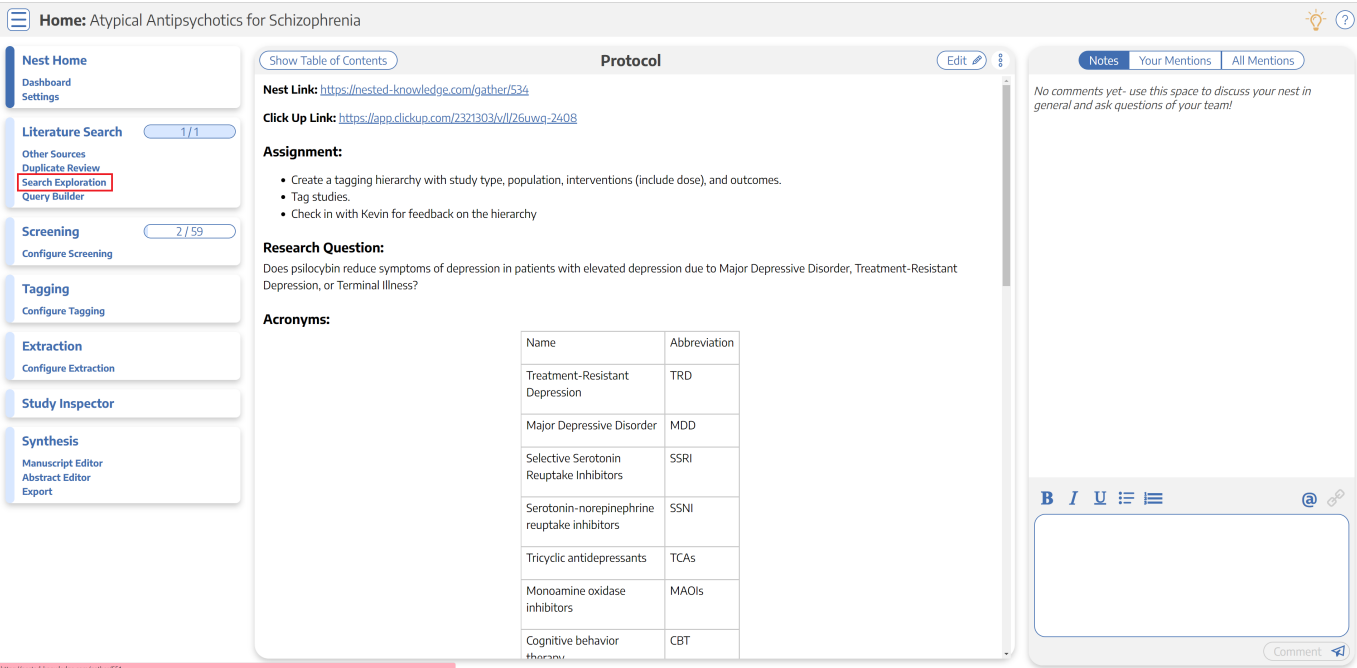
**Home:** Atypical Antipsychotics for Schizophrenia

Nest Home
Dashboard
Settings

Literature Search 1 / 1
Other Sources
Duplicate Review
Search Exploration
Query Builder

Screening 2 / 59
Configure Screening

Tagging
Configure Tagging

Extraction
Configure Extraction

Study Inspector

Synthesis
Manuscript Editor
Abstract Editor
Export

Show Table of Contents

Protocol

Edit

**Nest Link:** https://nested-knowledge.com/gather/534

**Click Up Link:** https://app.clickup.com/2321303/v/l/26uwq-2408

**Assignment:**

- Create a tagging hierarchy with study type, population, interventions (include dose), and outcomes.
- Tag studies.
- Check in with Kevin for feedback on the hierarchy

**Research Question:**

Does psilocybin reduce symptoms of depression in patients with elevated depression due to Major Depressive Disorder, Treatment-Resistant Depression, or Terminal Illness?

**Acronyms:**

| Name | Abbreviation |
|---|---|
| Treatment-Resistant Depression | TRD |
| Major Depressive Disorder | MDD |
| Selective Serotonin Reuptake Inhibitors | SSRI |
| Serotonin-norepinephrine reuptake inhibitors | SSNI |
| Tricyclic antidepressants | TCAs |
| Monoamine oxidase inhibitors | MAOIs |
| Cognitive behavior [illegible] | CBT |

Notes Your Mentions All Mentions

No comments yet- use this space to discuss your nest in general and ask questions of your team!

B I U

@

Comment